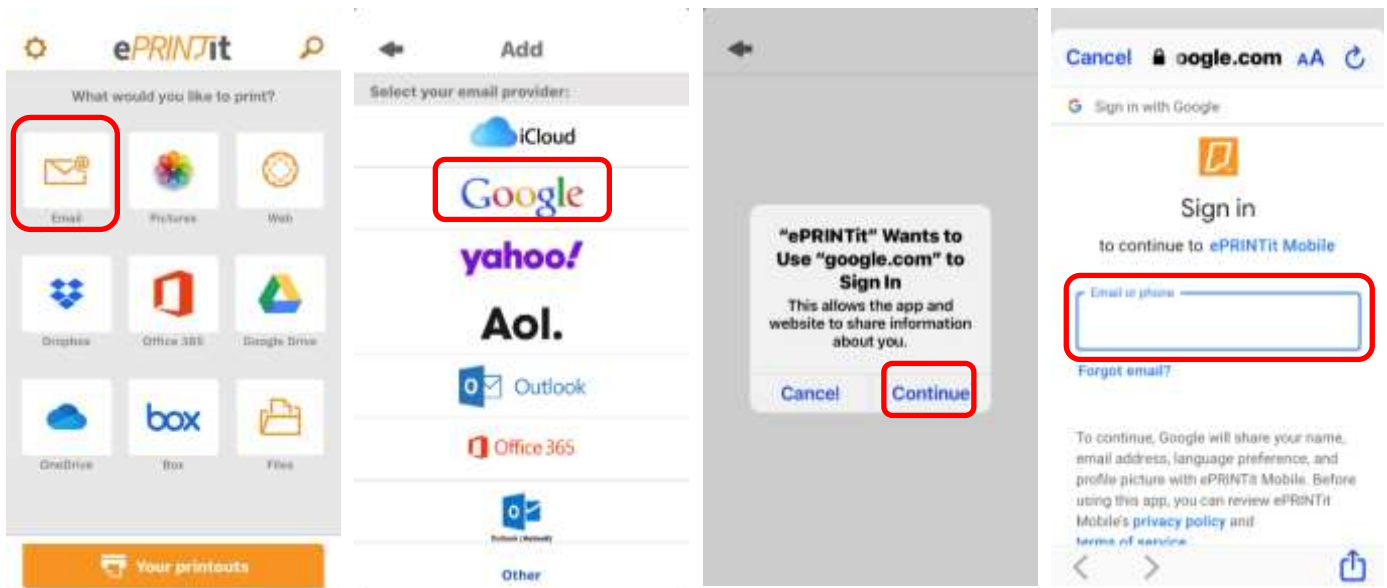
ePRINTit

What would you like to print?

Email
Pictures
Web
Dropbox
Office 365
Google Drive
OneDrive
box
Box
Files

Your printouts

Add

Select your email provider:

iCloud
Google
yahoo!
Aol.
Outlook
Office 365
Outlook (Hotmail)
Other

"ePRINTit" Wants to Use "google.com" to Sign In

This allows the app and website to share information about you.

Cancel
Continue

Cancel
oogle.com
AA

Sign in with Google

Sign in

to continue to ePRINTit Mobile

Email or phone

Forgot email?

To continue, Google will share your name, email address, language preference, and profile picture with ePRINTit Mobile. Before using this app, you can review ePRINTit Mobile's privacy policy and terms of service.